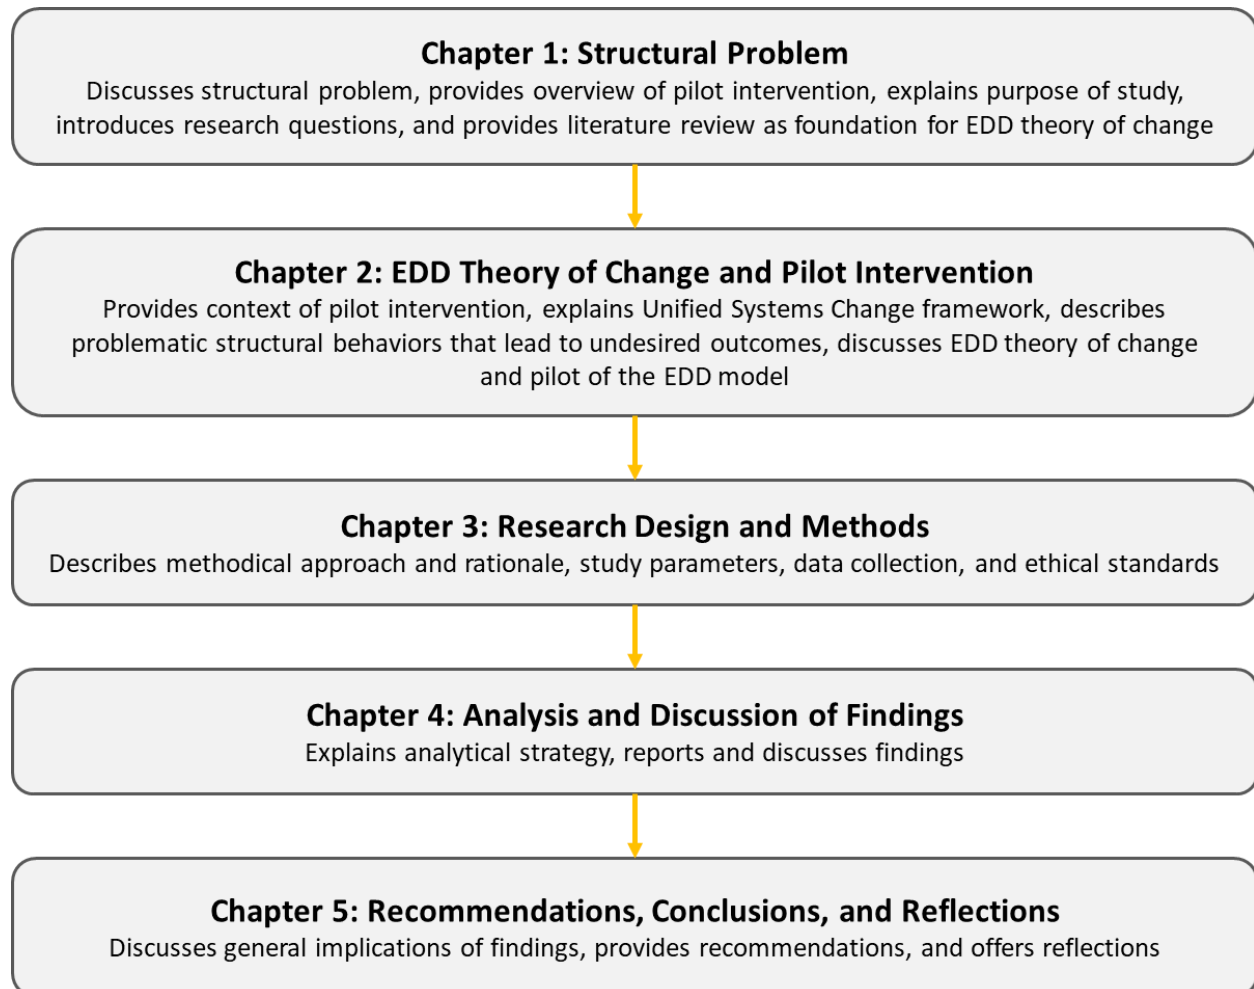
Chapter 1: Structural Problem
Discusses structural problem, provides overview of pilot intervention, explains purpose of study, introduces research questions, and provides literature review as foundation for EDD theory of change

Chapter 2: EDD Theory of Change and Pilot Intervention
Provides context of pilot intervention, explains Unified Systems Change framework, describes problematic structural behaviors that lead to undesired outcomes, discusses EDD theory of change and pilot of the EDD model

Chapter 3: Research Design and Methods
Describes methodical approach and rationale, study parameters, data collection, and ethical standards

Chapter 4: Analysis and Discussion of Findings
Explains analytical strategy, reports and discusses findings

Chapter 5: Recommendations, Conclusions, and Reflections
Discusses general implications of findings, provides recommendations, and offers reflections